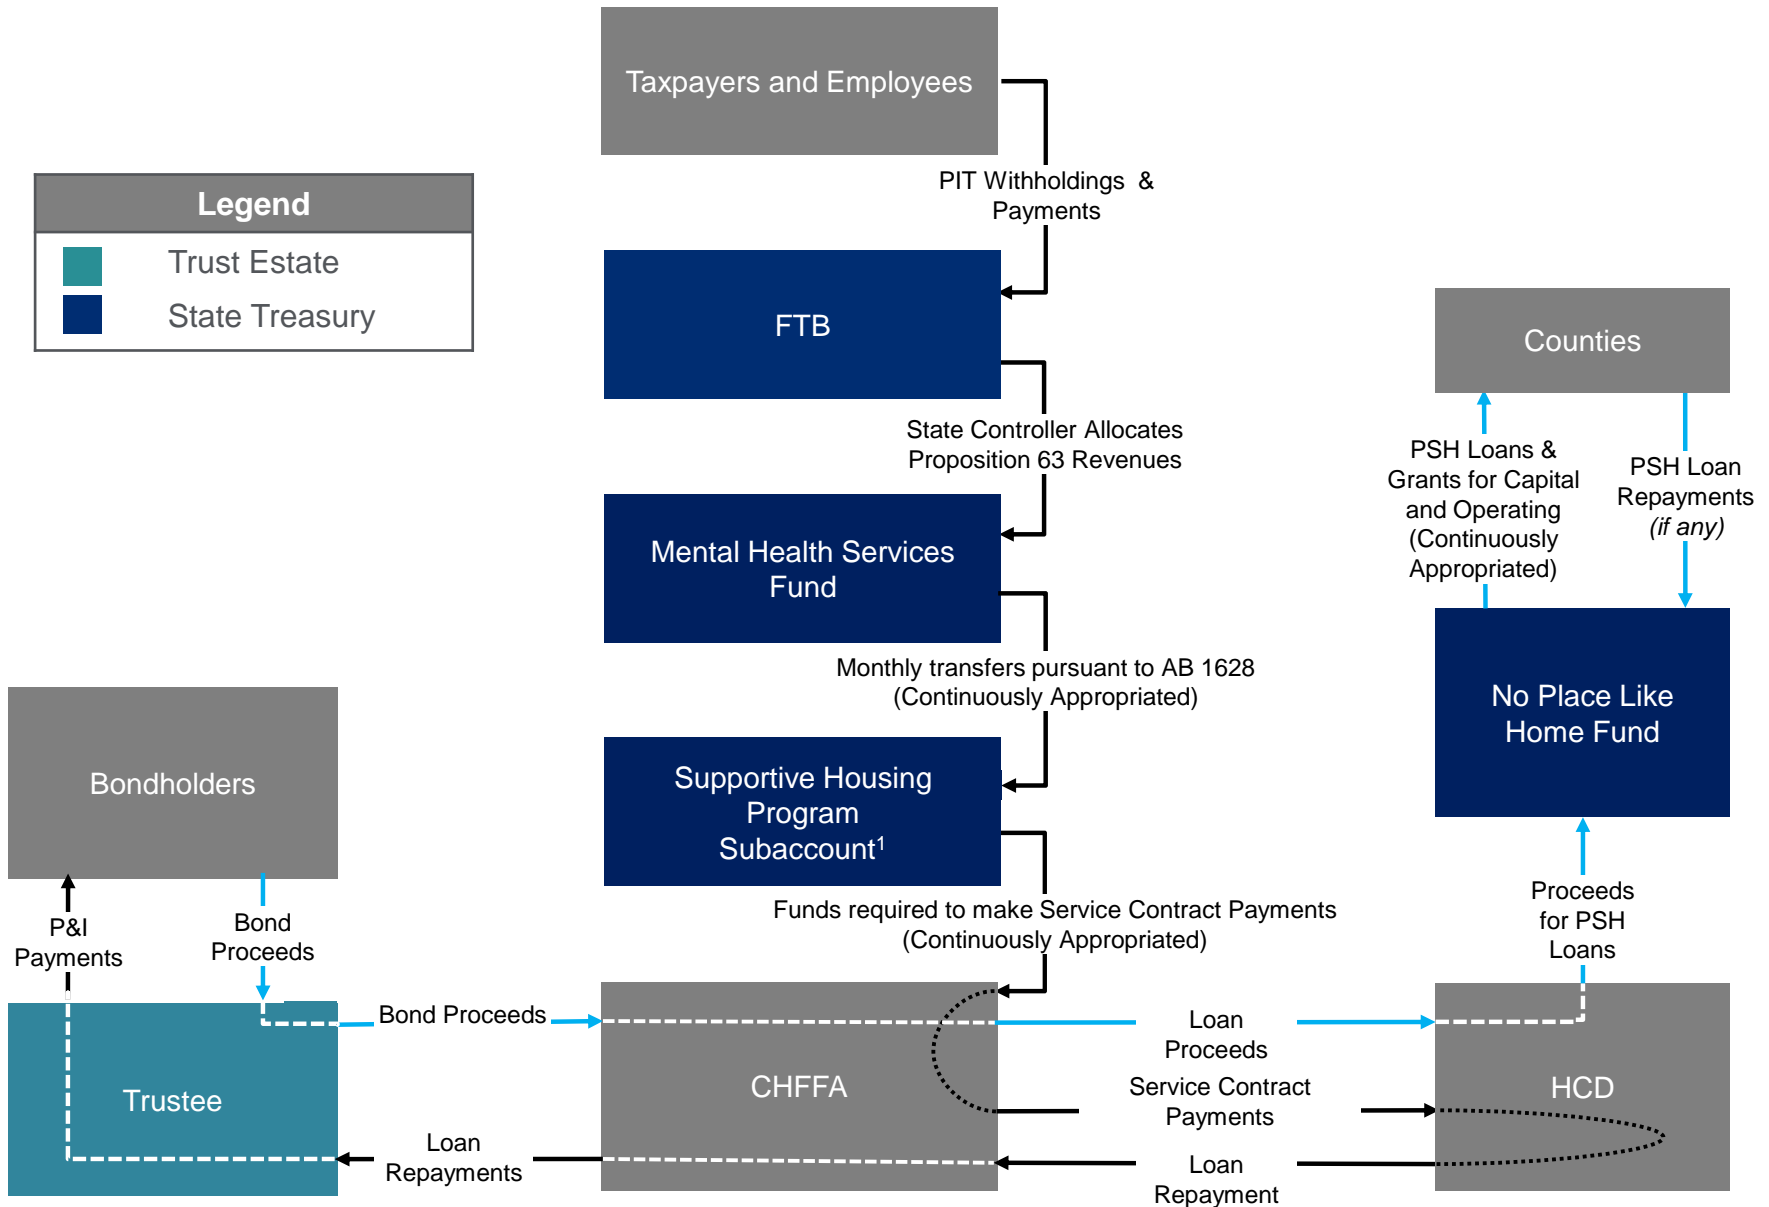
Taxpayers and Employees

PIT Withholdings & Payments

Legend

Trust Estate

State Treasury

FTB

Counties

State Controller Allocates Proposition 63 Revenues

PSH Loans & Grants for Capital and Operating (Continuously Appropriated)

PSH Loan Repayments *(if any)*

Mental Health Services Fund

Monthly transfers pursuant to AB 1628 (Continuously Appropriated)

No Place Like Home Fund

Bondholders

Supportive Housing Program Subaccount$^1$

Funds required to make Service Contract Payments (Continuously Appropriated)

Proceeds for PSH Loans

P&I Payments

Bond Proceeds

Bond Proceeds

Loan Proceeds

Trustee

CHFFA

Service Contract Payments

HCD

Loan Repayments

Loan Repayment